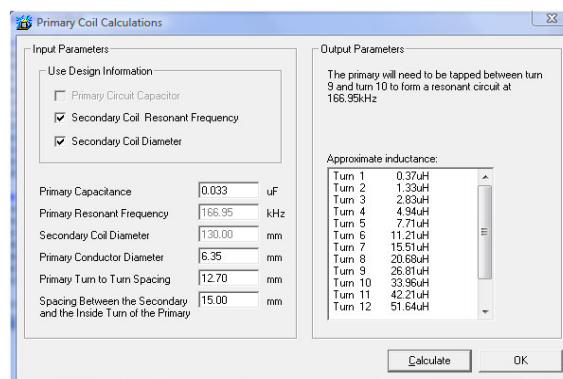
Primary Coil Calculations

Input Parameters

Use Design Information

Primary Circuit Capacitor

Secondary Coil Resonant Frequency

Secondary Coil Diameter

Primary Capacitance 0.033 uF

Primary Resonant Frequency 166.95 kHz

Secondary Coil Diameter 130.00 mm

Primary Conductor Diameter 6.35 mm

Primary Turn to Turn Spacing 12.70 mm

Spacing Between the Secondary and the Inside Turn of the Primary 15.00 mm

Output Parameters

The primary will need to be tapped between turn 9 and turn 10 to form a resonant circuit at 166.95kHz

Approximate inductance:

Turn 1 0.37uH
Turn 2 1.33uH
Turn 3 2.83uH
Turn 4 4.94uH
Turn 5 7.71uH
Turn 6 11.21uH
Turn 7 15.51uH
Turn 8 20.68uH
Turn 9 26.81uH
Turn 10 33.96uH
Turn 11 42.21uH
Turn 12 51.64uH

Calculate

OK